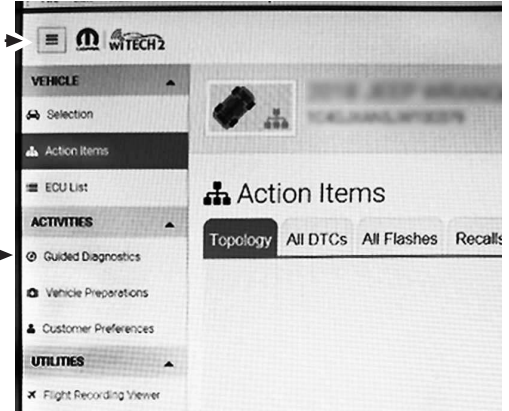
wiTECH 2

VEHICLE

Selection

Action Items

ECU List

ACTIVITIES

Guided Diagnostics

Vehicle Preparations

Customer Preferences

UTILITIES

Flight Recording Viewer

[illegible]

Action Items

Topology

All DTCs

All Flashes

Recalls